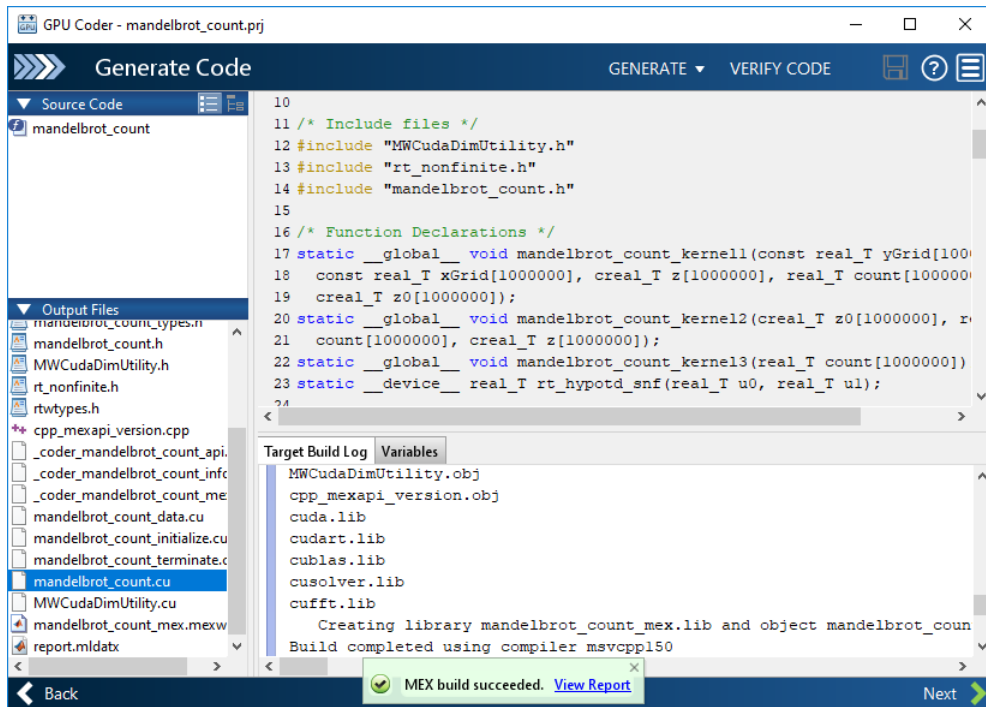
GPU Coder - mandelbrot_count.prj

Generate Code

GENERATE ▼ VERIFY CODE

Source Code

mandelbrot_count

Output Files

mandelbrot_count_types.h
mandelbrot_count.h
MWCudaDimUtility.h
rt_nonfinite.h
rtwtypes.h
cpp_mexapi_version.cpp
_coder_mandelbrot_count_api.
_coder_mandelbrot_count_info
_coder_mandelbrot_count_me
mandelbrot_count_data.cu
mandelbrot_count_initialize.cu
mandelbrot_count_terminate.c
mandelbrot_count.cu
MWCudaDimUtility.cu
mandelbrot_count_mex.mexw
report.mldatx

10
11 /* Include files */
12 #include "MWCudaDimUtility.h"
13 #include "rt_nonfinite.h"
14 #include "mandelbrot_count.h"
15
16 /* Function Declarations */
17 static __global__ void mandelbrot_count_kernel1(const real_T yGrid[100
18 const real_T xGrid[1000000], creal_T z[1000000], real_T count[100000
19 creal_T z0[1000000]);
20 static __global__ void mandelbrot_count_kernel2(creal_T z0[1000000], r
21 count[1000000], creal_T z[1000000]);
22 static __global__ void mandelbrot_count_kernel3(real_T count[1000000])
23 static __device__ real_T rt_hypotd_snf(real_T u0, real_T u1);

Target Build Log Variables

MWCudaDimUtility.obj
cpp_mexapi_version.obj
cuda.lib
cudart.lib
cublas.lib
cusolver.lib
cufft.lib
Creating library mandelbrot_count_mex.lib and object mandelbrot_coun
Build completed using compiler msvcpp150

Back

MEX build succeeded. View Report

Next